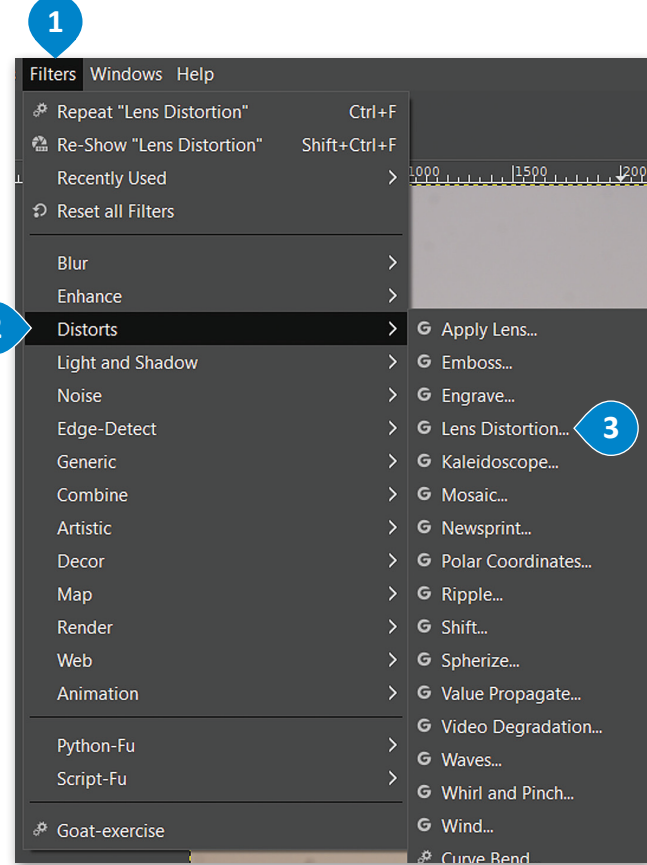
1

Filters Windows Help

Repeat "Lens Distortion" Ctrl+F
Re-Show "Lens Distortion" Shift+Ctrl+F
Recently Used
Reset all Filters

1000 1500 200

Blur
Enhance
Distorts
Light and Shadow
Noise
Edge-Detect
Generic
Combine
Artistic
Decor
Map
Render
Web
Animation

Python-Fu
Script-Fu

Goat-exercise

Apply Lens...
Emboss...
Engrave...
Lens Distortion...
Kaleidoscope...
Mosaic...
Newsprint...
Polar Coordinates...
Ripple...
Shift...
Spherize...
Value Propagate...
Video Degradation...
Waves...
Whirl and Pinch...
Wind...
Curve Bend

3